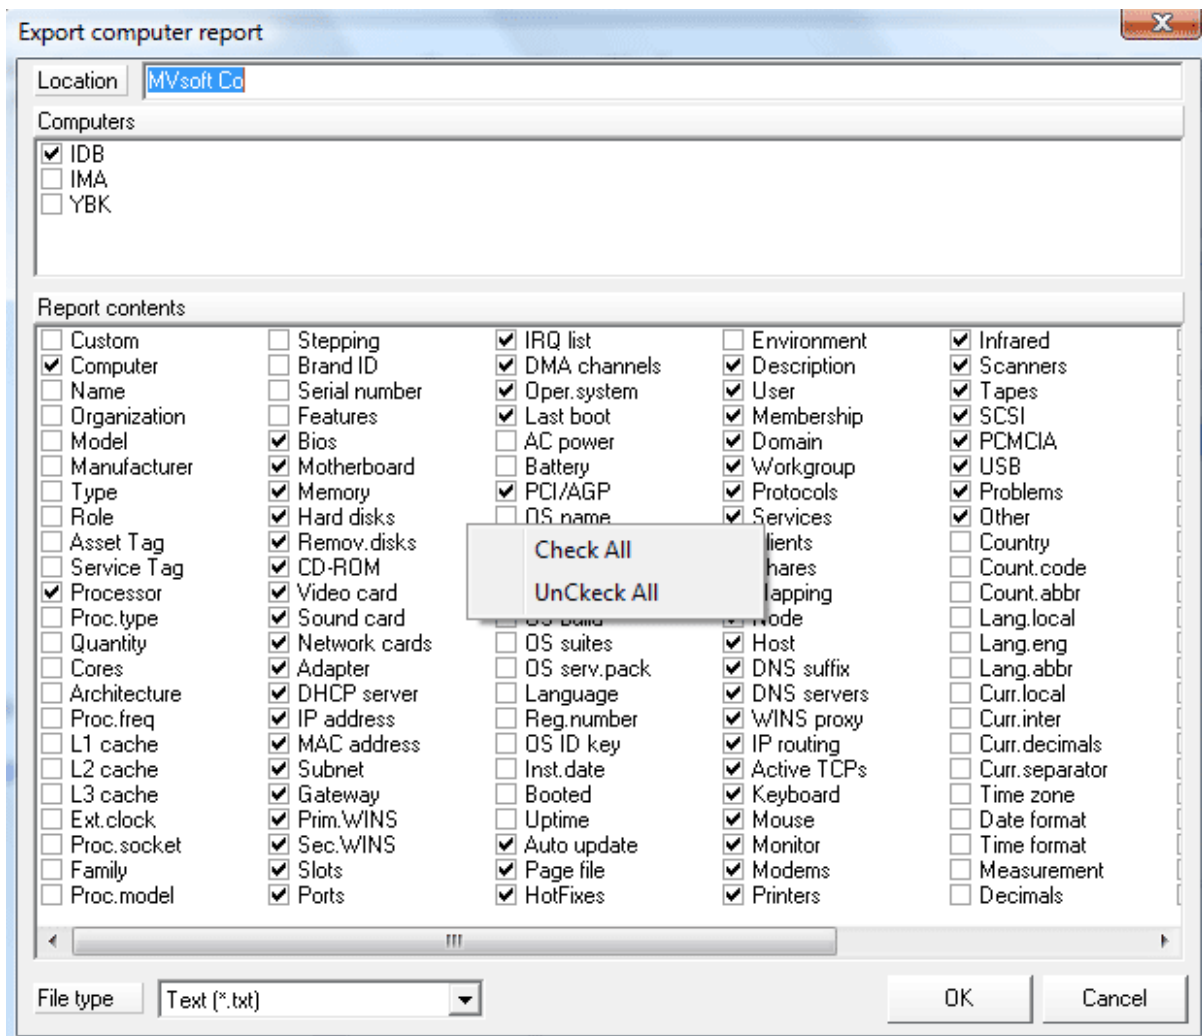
Export computer report

Location MVsoft Co

Computers

IDB
IMA
YBK

Report contents

Custom
Computer
Name
Organization
Model
Manufacturer
Type
Role
Asset Tag
Service Tag
Processor
Proc.type
Quantity
Cores
Architecture
Proc.freq
L1 cache
L2 cache
L3 cache
Ext.clock
Proc.socket
Family
Proc.model

Stepping
Brand ID
Serial number
Features
Bios
Motherboard
Memory
Hard disks
Remov.disks
CD-ROM
Video card
Sound card
Network cards
Adapter
DHCP server
IP address
MAC address
Subnet
Gateway
Prim.WINS
Sec.WINS
Slots
Ports

IRQ list
DMA channels
Oper.system
Last boot
AC power
Battery
PCI/AGP
OS name
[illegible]
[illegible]
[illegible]
OS build
OS suites
OS serv.pack
Language
Reg.number
OS ID key
Inst.date
Booted
Uptime
Auto update
Page file
HotFixes

Environment
Description
User
Membership
Domain
Workgroup
Protocols
Services
Clients
Shares
Mapping
Node
Host
DNS suffix
DNS servers
WINS proxy
IP routing
Active TCPs
Keyboard
Mouse
Monitor
Modems
Printers

Infrared
Scanners
Tapes
SCSI
PCMCIA
USB
Problems
Other
Country
Count.code
Count.abbr
Lang.local
Lang.eng
Lang.abbr
Curr.local
Curr.inter
Curr.decimals
Curr.separator
Time zone
Date format
Time format
Measurement
Decimals

Check All
UnCkeck All

File type Text (*.txt)

OK Cancel